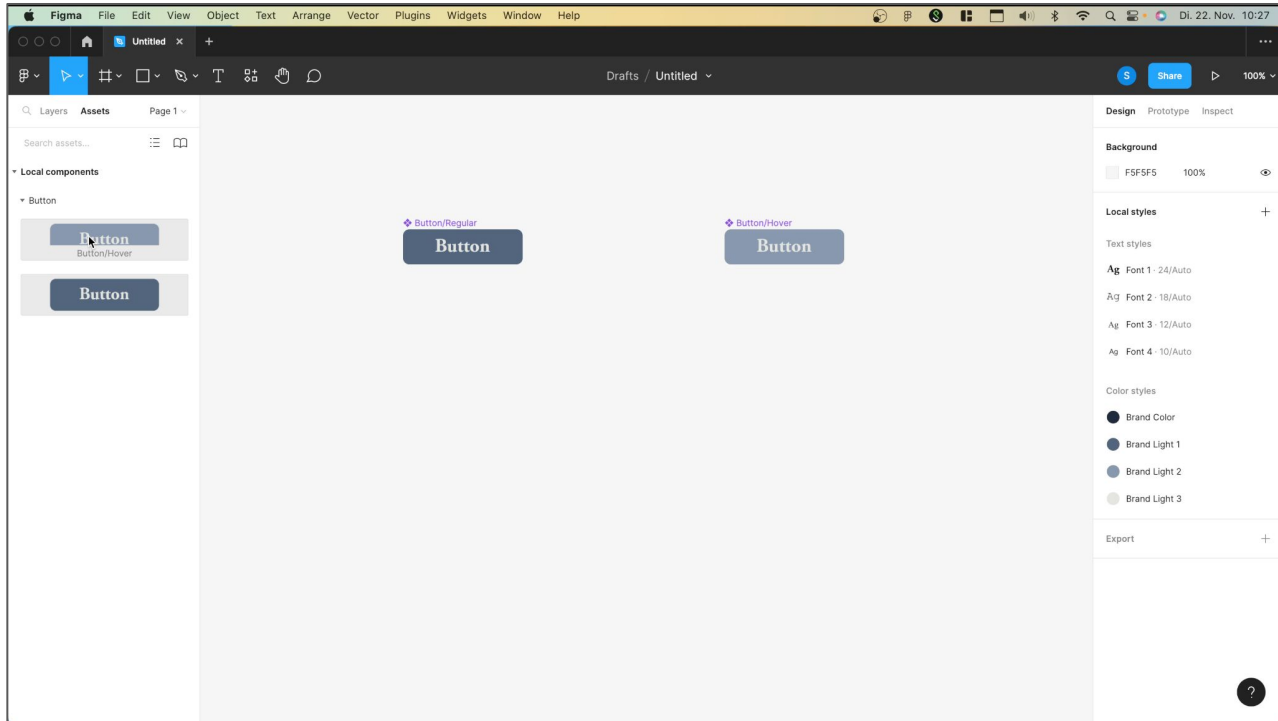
Figma File Edit View Object Text Arrange Vector Plugins Widgets Window Help

Di. 22. Nov. 10:27

Untitled ×

Drafts / Untitled

S Share 100%

Layers Assets Page 1

Search assets...

Local components

Button

Button
Button/Hover

Button

Button/Regular
Button

Button/Hover
Button

Design Prototype Inspect

Background

F5F5F5 100%

Local styles

Text styles

Ag Font 1 · 24/Auto

Ag Font 2 · 18/Auto

Ag Font 3 · 12/Auto

Ag Font 4 · 10/Auto

Color styles

Brand Color

Brand Light 1

Brand Light 2

Brand Light 3

Export

?